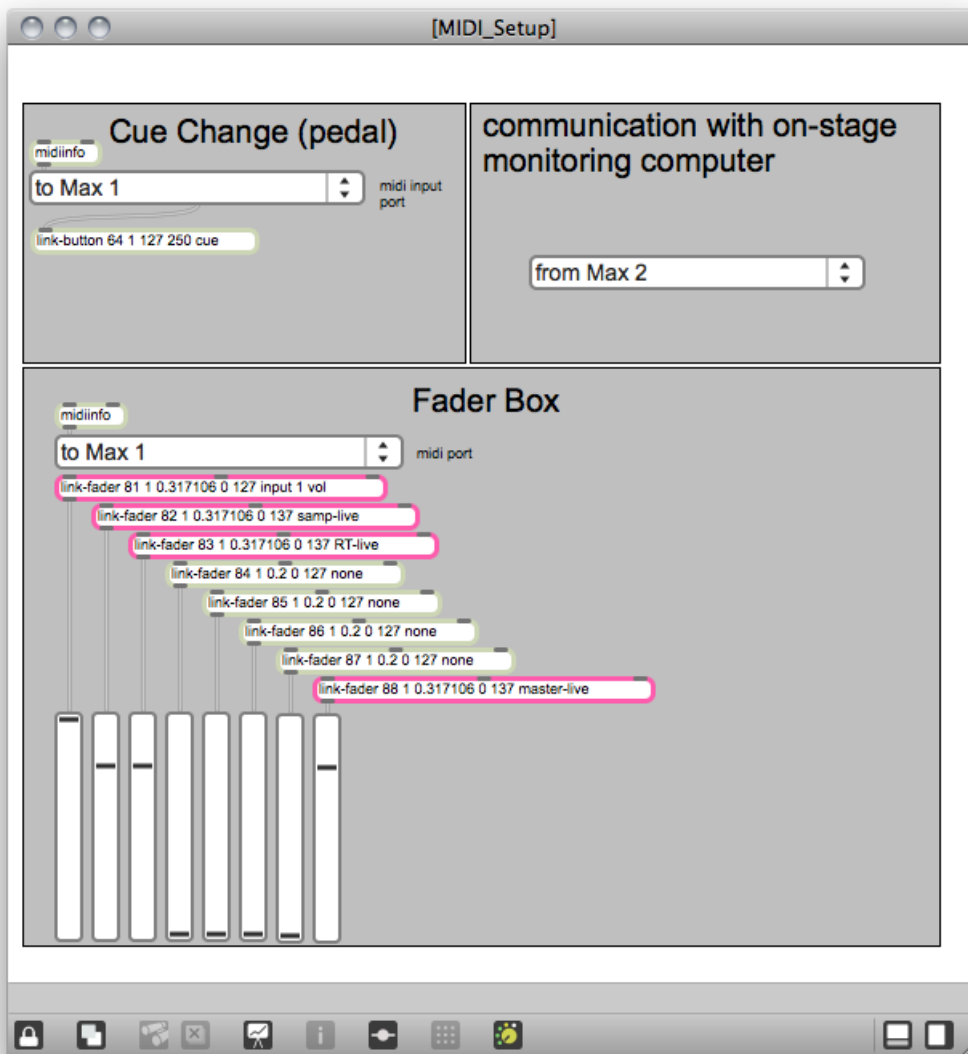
[MIDI_Setup]

Cue Change (pedal)

midiinfo

to Max 1

midi input port

link-button 64 1 127 250 cue

communication with on-stage monitoring computer

from Max 2

Fader Box

midiinfo

to Max 1

midi port

link-fader 81 1 0.317106 0 127 input 1 vol

link-fader 82 1 0.317106 0 137 samp-live

link-fader 83 1 0.317106 0 137 RT-live

link-fader 84 1 0.2 0 127 none

link-fader 85 1 0.2 0 127 none

link-fader 86 1 0.2 0 127 none

link-fader 87 1 0.2 0 127 none

link-fader 88 1 0.317106 0 137 master-live